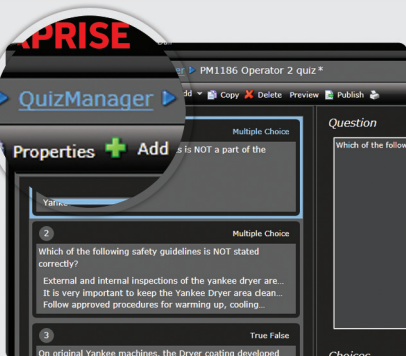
RPRISE

QuizManager ▶ PM1186 Operator 2 quiz *

Properties Add Copy Delete Preview Publish

Multiple Choice
is NOT a part of the

Yanke

Question
Which of the follow

2
Multiple Choice
Which of the following safety guidelines is NOT stated correctly?
External and internal inspections of the yankee dryer are...
It is very important to keep the Yankee Dryer area clean...
Follow approved procedures for warming up, cooling...

3
True False
On original Yankee machines, the Dryer coating developed

Choices